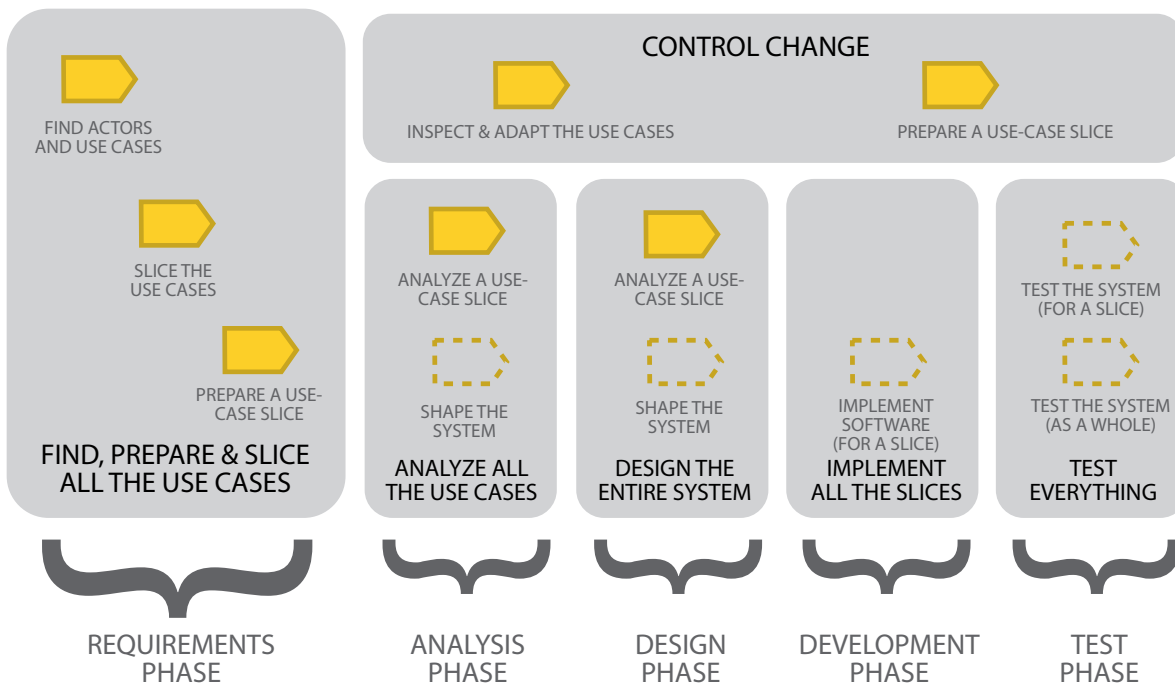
FIND ACTORS AND USE CASES

SLICE THE USE CASES

PREPARE A USE-CASE SLICE

FIND, PREPARE & SLICE ALL THE USE CASES

CONTROL CHANGE

INSPECT & ADAPT THE USE CASES

PREPARE A USE-CASE SLICE

ANALYZE A USE-CASE SLICE

SHAPE THE SYSTEM

ANALYZE ALL THE USE CASES

ANALYZE A USE-CASE SLICE

SHAPE THE SYSTEM

DESIGN THE ENTIRE SYSTEM

IMPLEMENT SOFTWARE (FOR A SLICE)

IMPLEMENT ALL THE SLICES

TEST THE SYSTEM (FOR A SLICE)

TEST THE SYSTEM (AS A WHOLE)

TEST EVERYTHING

REQUIREMENTS PHASE

ANALYSIS PHASE

DESIGN PHASE

DEVELOPMENT PHASE

TEST PHASE